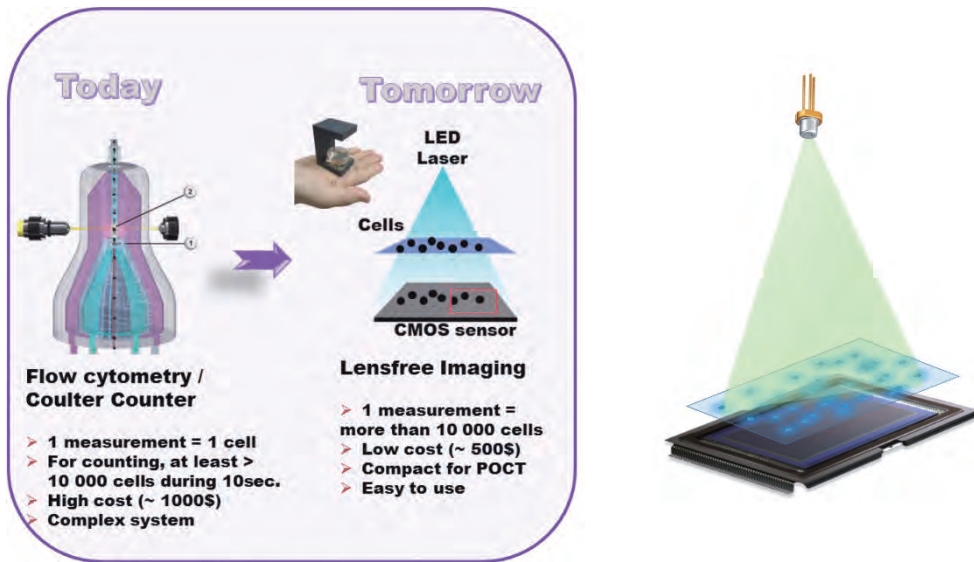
Today

Tomorrow

2

1

LED
Laser

Cells

CMOS sensor

Flow cytometry / Coulter Counter

➢ 1 measurement = 1 cell
➢ For counting, at least > 10 000 cells during 10sec.
➢ High cost (~ 1000$)
➢ Complex system

Lensfree Imaging

➢ 1 measurement = more than 10 000 cells
➢ Low cost (~ 500$)
➢ Compact for POCT
➢ Easy to use